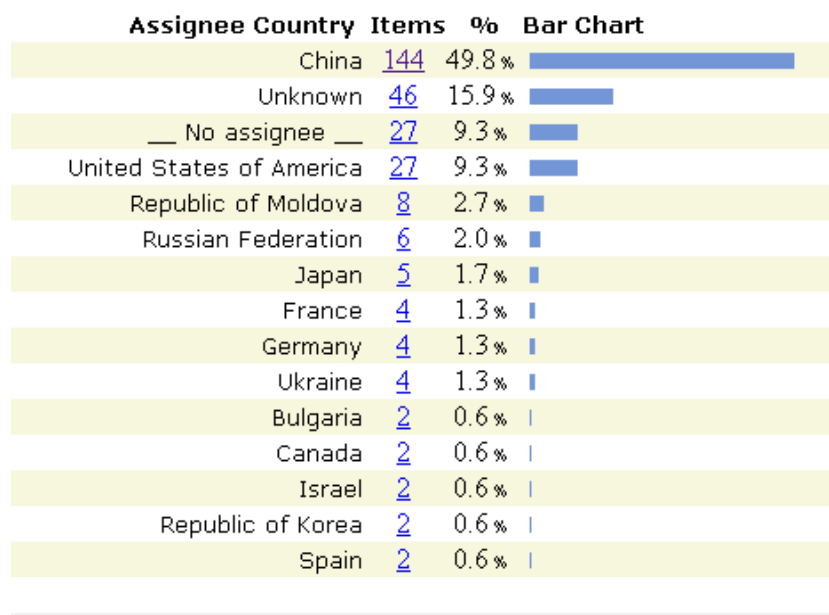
| Assignee Country | Items | % | Bar Chart |
|---|---|---|---|
| China | 144 | 49.8 % | |
| Unknown | 46 | 15.9 % | |
| __ No assignee __ | 27 | 9.3 % | |
| United States of America | 27 | 9.3 % | |
| Republic of Moldova | 8 | 2.7 % | |
| Russian Federation | 6 | 2.0 % | |
| Japan | 5 | 1.7 % | |
| France | 4 | 1.3 % | |
| Germany | 4 | 1.3 % | |
| Ukraine | 4 | 1.3 % | |
| Bulgaria | 2 | 0.6 % | |
| Canada | 2 | 0.6 % | |
| Israel | 2 | 0.6 % | |
| Republic of Korea | 2 | 0.6 % | |
| Spain | 2 | 0.6 % | |